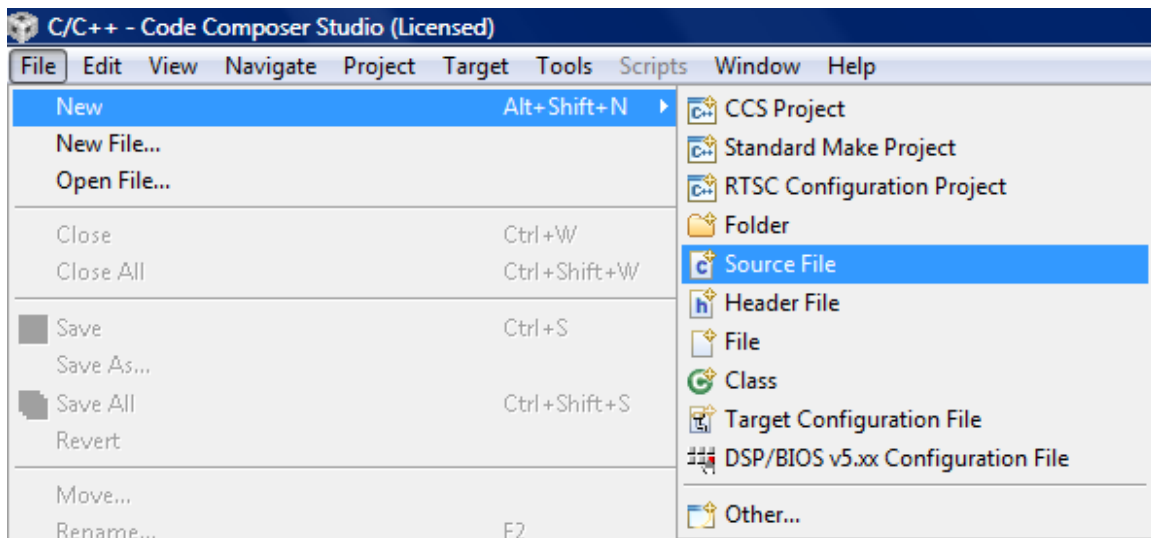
C/C++ - Code Composer Studio (Licensed)

File Edit View Navigate Project Target Tools Scripts Window Help

New Alt+Shift+N
New File...
Open File...
Close Ctrl+W
Close All Ctrl+Shift+W
Save Ctrl+S
Save As...
Save All Ctrl+Shift+S
Revert
Move...
Rename... F2

CCS Project
Standard Make Project
RTSC Configuration Project
Folder
Source File
Header File
File
Class
Target Configuration File
DSP/BIOS v5.xx Configuration File
Other...